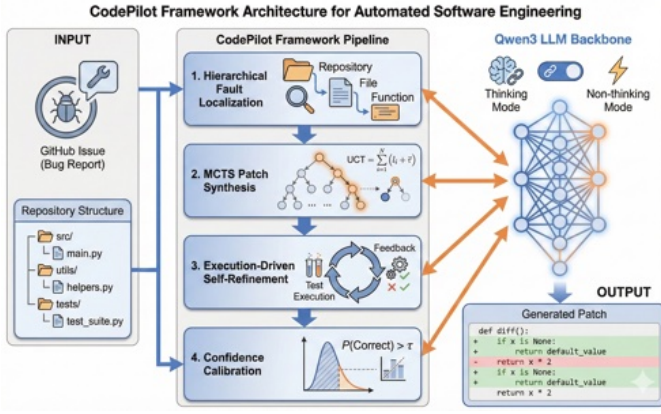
CodePilot Framework Architecture for Automated Software Engineering

INPUT

GitHub Issue (Bug Report)

Repository Structure

src/
main.py
utils/
helpers.py
tests/
test_suite.py

CodePilot Framework Pipeline

1. Hierarchical Fault Localization

Repository
File
Function

2. MCTS Patch Synthesis

UCT $= \sum_{i=1}^{N} (l_i + \hat{r})$

3. Execution-Driven Self-Refinement

Feedback
Test Execution

4. Confidence Calibration

$P(\text{Correct}) > \tau$

Qwen3 LLM Backbone

Thinking Mode
Non-thinking Mode

OUTPUT

Generated Patch

def diff():
+ if x is None:
+ return default_value
- return x * 2
+ if x is None:
+ return default_value
return x * 2